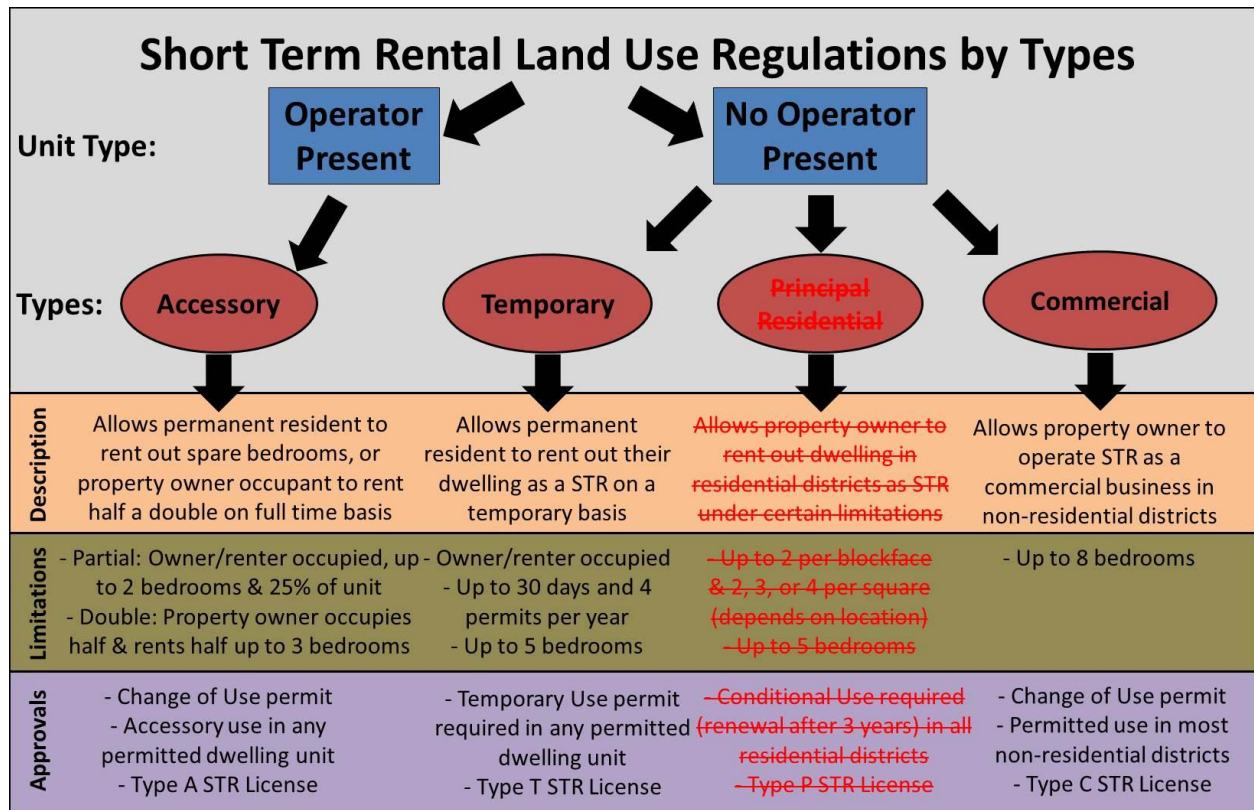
Short Term Rental Land Use Regulations by Types

Unit Type:

Operator Present

No Operator Present

Types:

Accessory

Temporary

~~Principal Residential~~

Commercial

Description

| | Accessory | Temporary | ~~Principal Residential~~ | Commercial |
|---|---|---|---|---|
| Description | Allows permanent resident to rent out spare bedrooms, or property owner occupant to rent half a double on full time basis | Allows permanent resident to rent out their dwelling as a STR on a temporary basis | ~~Allows property owner to rent out dwelling in residential districts as STR under certain limitations~~ | Allows property owner to operate STR as a commercial business in non-residential districts |
| Limitations | - Partial: Owner/renter occupied, up to 2 bedrooms & 25% of unit<br>- Double: Property owner occupies half & rents half up to 3 bedrooms | - Owner/renter occupied<br>- Up to 30 days and 4 permits per year<br>- Up to 5 bedrooms | ~~- Up to 2 per blockface & 2, 3, or 4 per square (depends on location)~~<br>~~- Up to 5 bedrooms~~ | - Up to 8 bedrooms |
| Approvals | - Change of Use permit<br>- Accessory use in any permitted dwelling unit<br>- Type A STR License | - Temporary Use permit required in any permitted dwelling unit<br>- Type T STR License | ~~- Conditional Use required (renewal after 3 years) in all residential districts~~<br>~~- Type P STR License~~ | - Change of Use permit<br>- Permitted use in most non-residential districts<br>- Type C STR License |